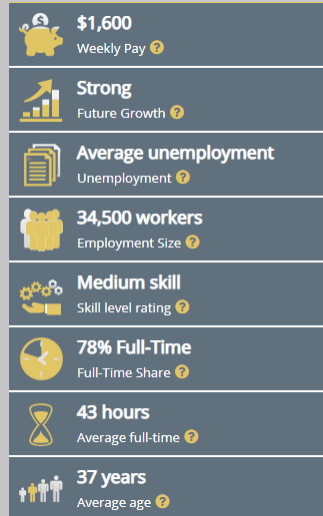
$1,600
Weekly Pay ?

Strong
Future Growth ?

Average unemployment
Unemployment ?

34,500 workers
Employment Size ?

Medium skill
Skill level rating ?

78% Full-Time
Full-Time Share ?

43 hours
Average full-time ?

37 years
Average age ?